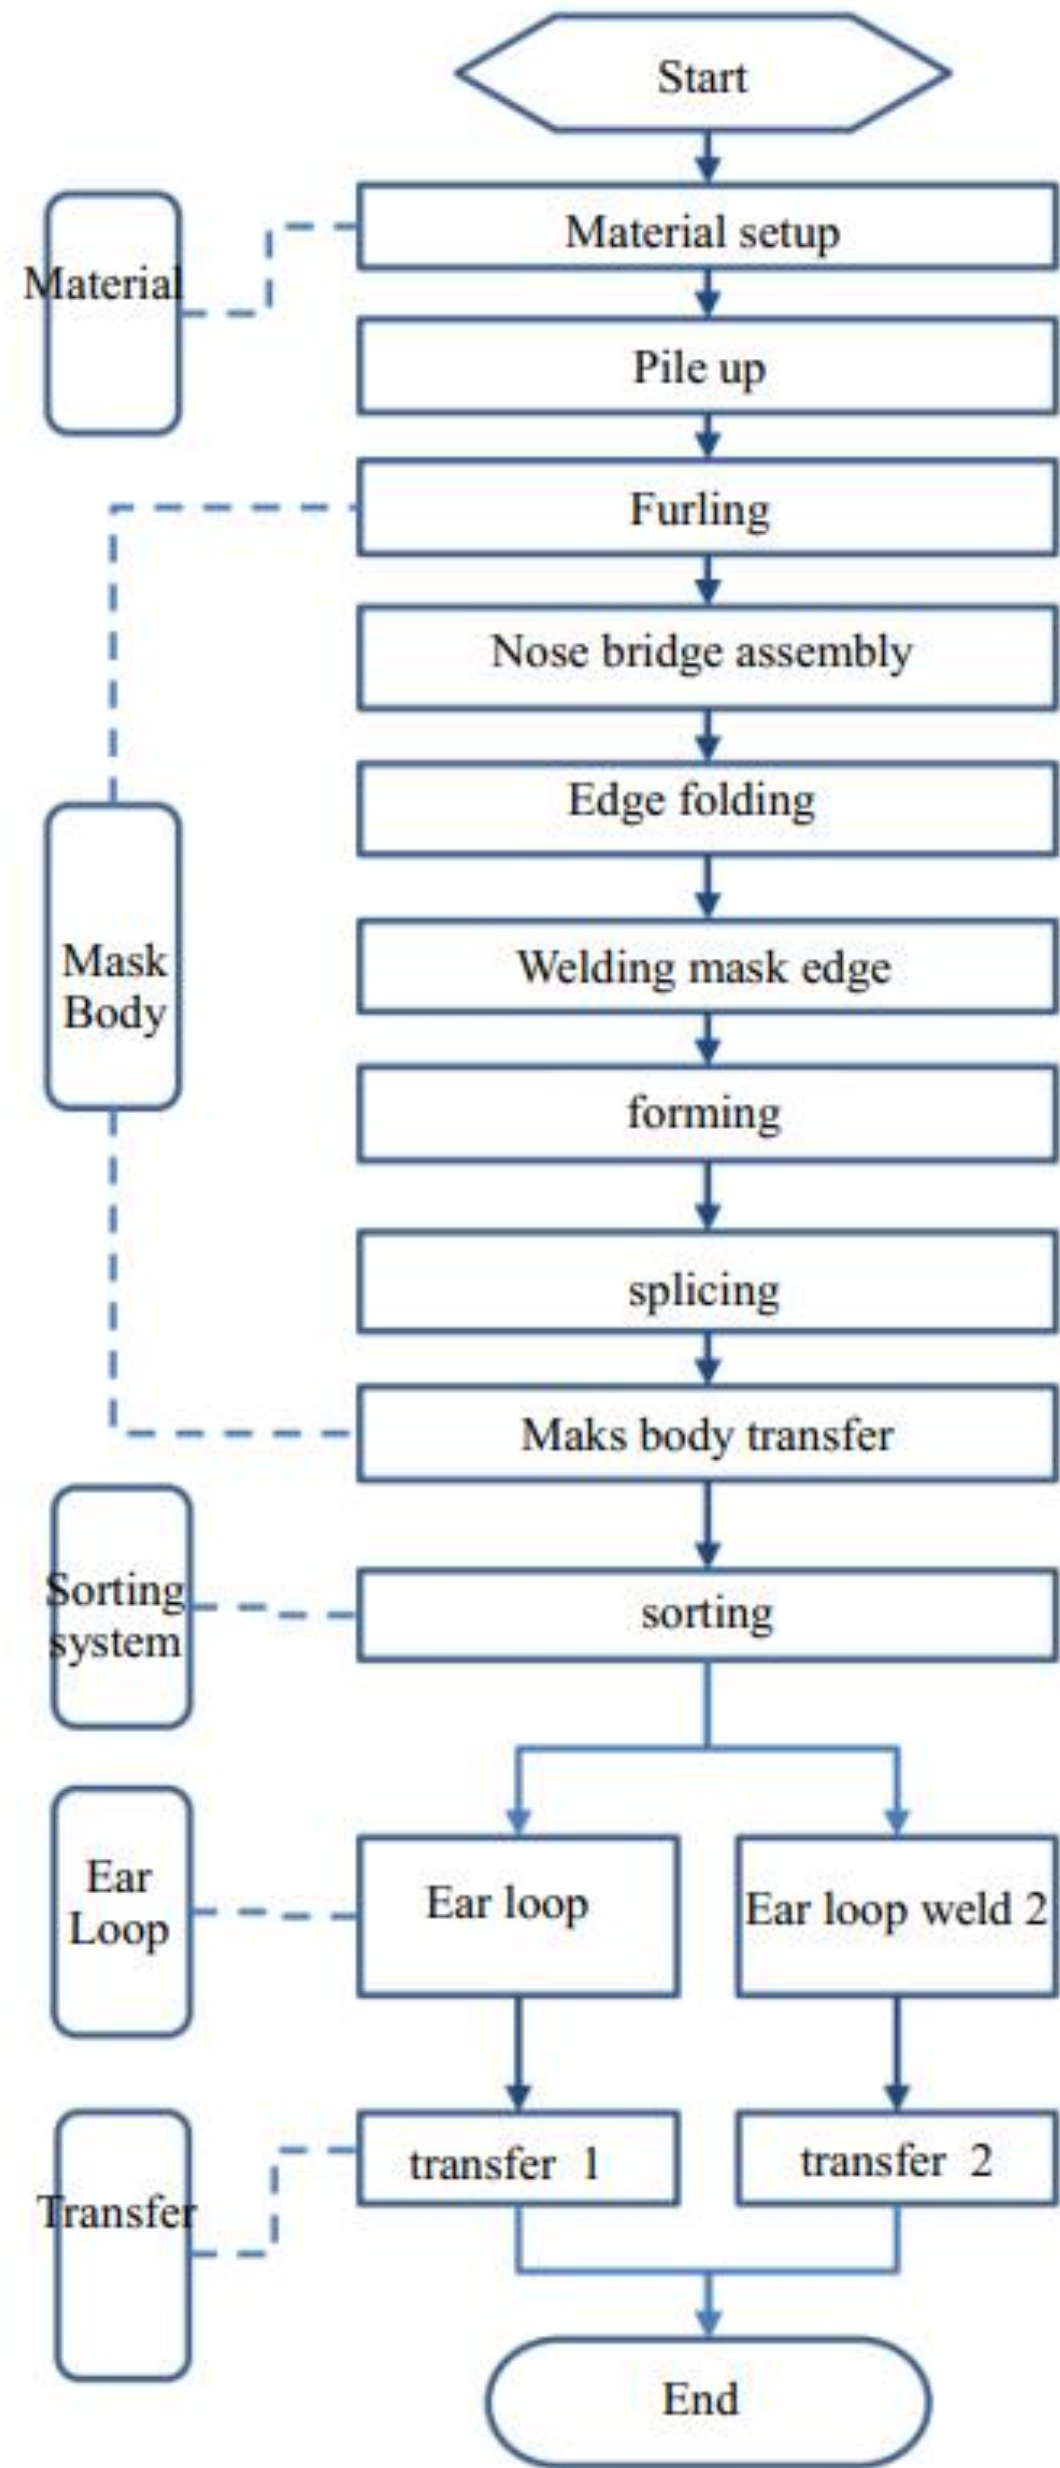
Start

Material

Material setup

Pile up

Furling

Nose bridge assembly

Edge folding

Mask Body

Welding mask edge

forming

splicing

Maks body transfer

Sorting system

sorting

Ear Loop

Ear loop

Ear loop weld 2

Transfer

transfer 1

transfer 2

End